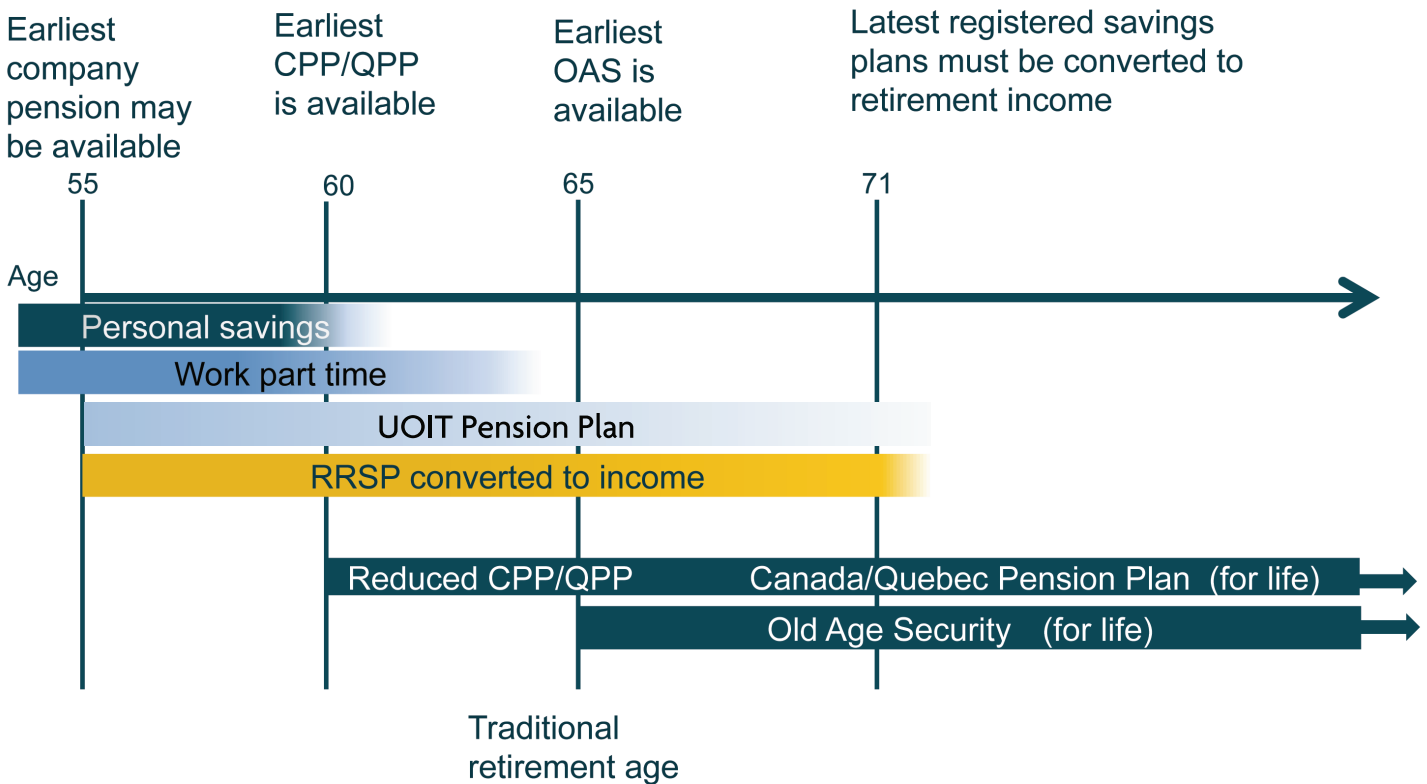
Earliest company pension may be available

Earliest CPP/QPP is available

Earliest OAS is available

Latest registered savings plans must be converted to retirement income

55

60

65

71

Age

Personal savings

Work part time

UOIT Pension Plan

RRSP converted to income

Reduced CPP/QPP

Canada/Quebec Pension Plan (for life)

Old Age Security (for life)

Traditional retirement age